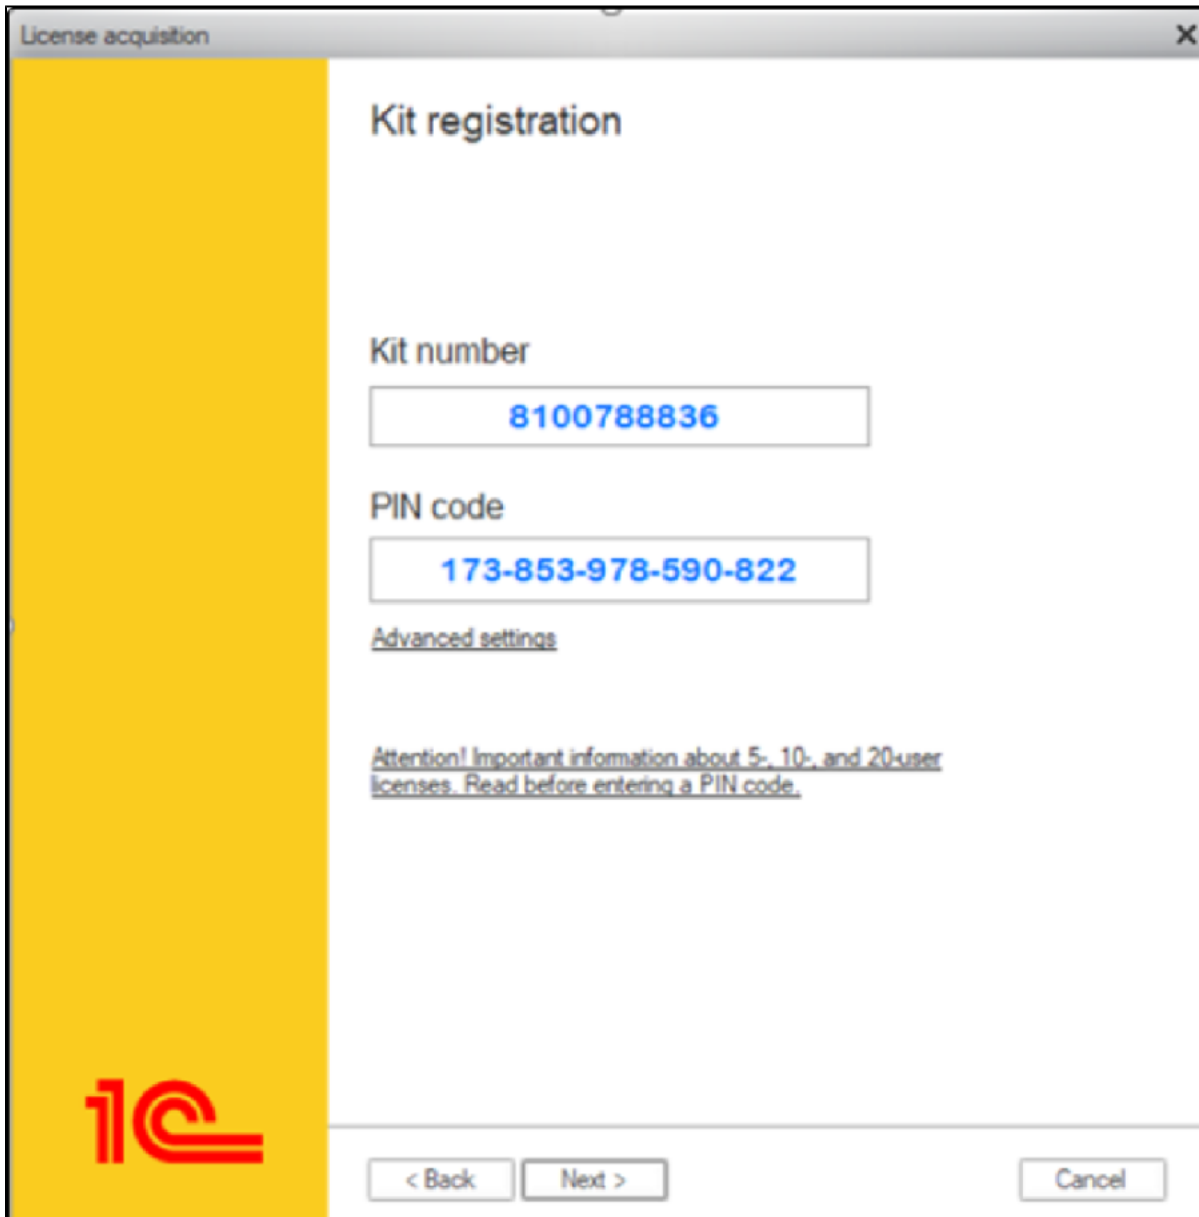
License acquisition

Kit registration

Kit number

8100788836

PIN code

173-853-978-590-822

Advanced settings

Attention! Important information about 5-, 10-, and 20-user licenses. Read before entering a PIN code.

1C

< Back

Next >

Cancel